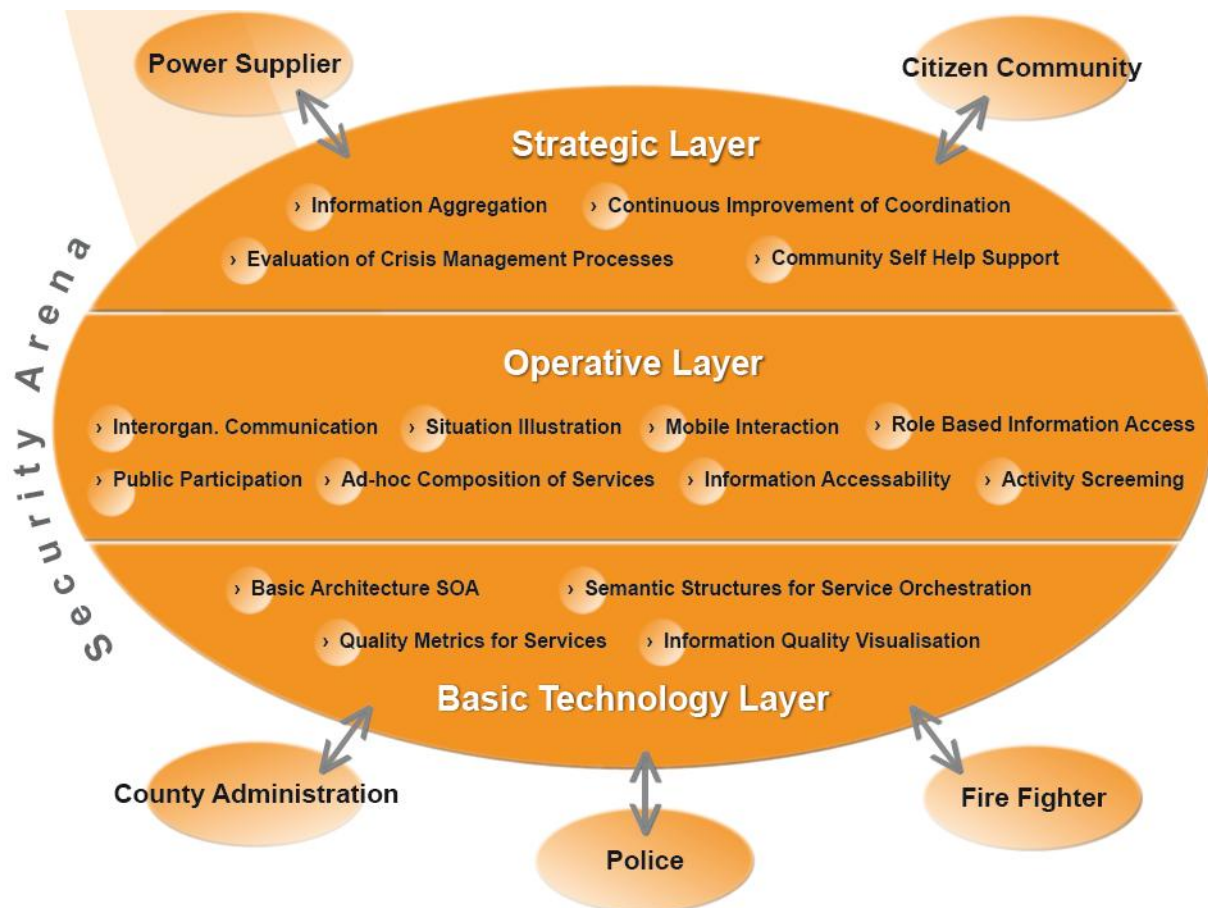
Power Supplier

Citizen Community

Security Arena

Strategic Layer

› Information Aggregation
› Continuous Improvement of Coordination
› Evaluation of Crisis Management Processes
› Community Self Help Support

Operative Layer

› Interorgan. Communication
› Situation Illustration
› Mobile Interaction
› Role Based Information Access
› Public Participation
› Ad-hoc Composition of Services
› Information Accessability
› Activity Screeming

› Basic Architecture SOA
› Semantic Structures for Service Orchestration
› Quality Metrics for Services
› Information Quality Visualisation

Basic Technology Layer

County Administration

Police

Fire Fighter